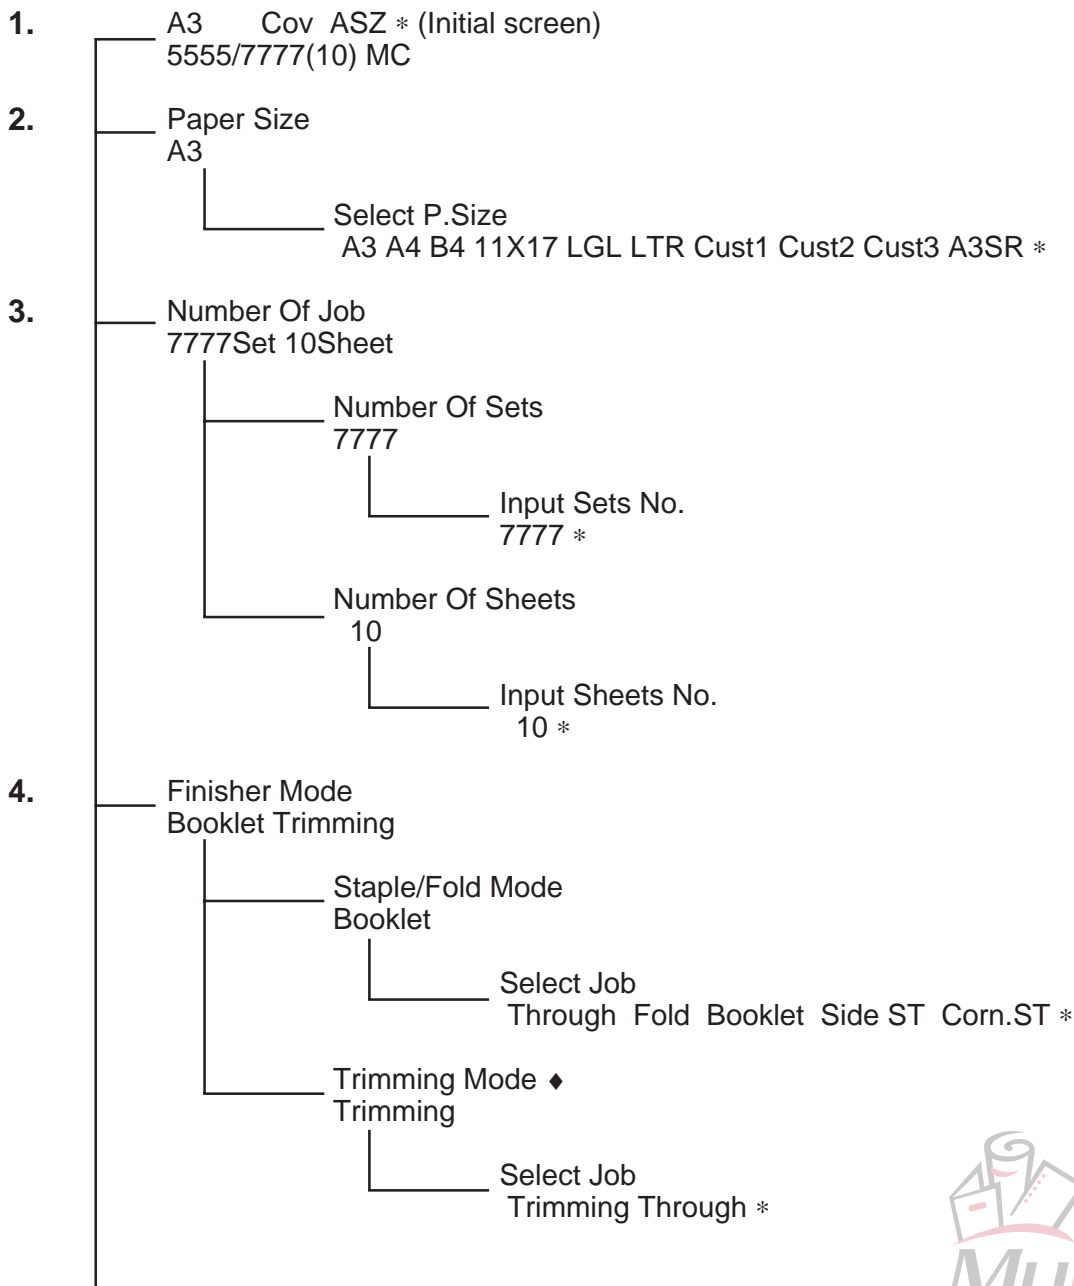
1. A3 Cov ASZ ∗ (Initial screen)
5555/7777(10) MC

2. Paper Size
A3

Select P.Size
A3 A4 B4 11X17 LGL LTR Cust1 Cust2 Cust3 A3SR ∗

3. Number Of Job
7777Set 10Sheet

Number Of Sets
7777

Input Sets No.
7777 ∗

Number Of Sheets
10

Input Sheets No.
10 ∗

4. Finisher Mode
Booklet Trimming

Staple/Fold Mode
Booklet

Select Job
Through Fold Booklet Side ST Corn.ST ∗

Trimming Mode ♦
Trimming

Select Job
Trimming Through ∗

MU